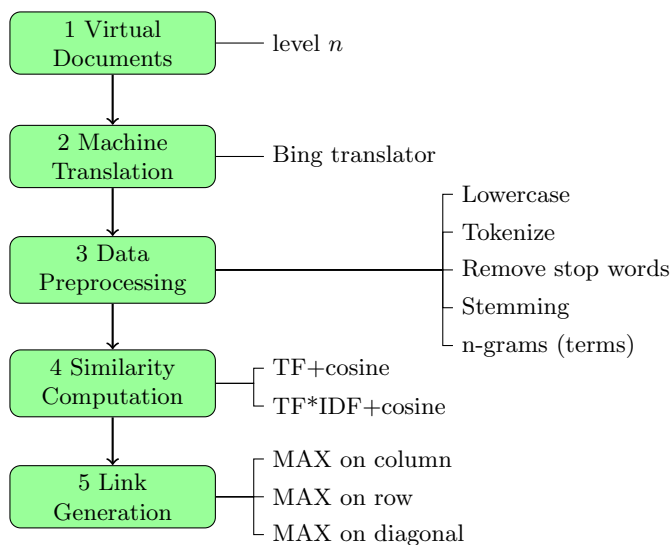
1 Virtual Documents

level $n$

2 Machine Translation

Bing translator

3 Data Preprocessing

Lowercase

Tokenize

Remove stop words

Stemming

n-grams (terms)

4 Similarity Computation

TF+cosine

TF*IDF+cosine

5 Link Generation

MAX on column

MAX on row

MAX on diagonal